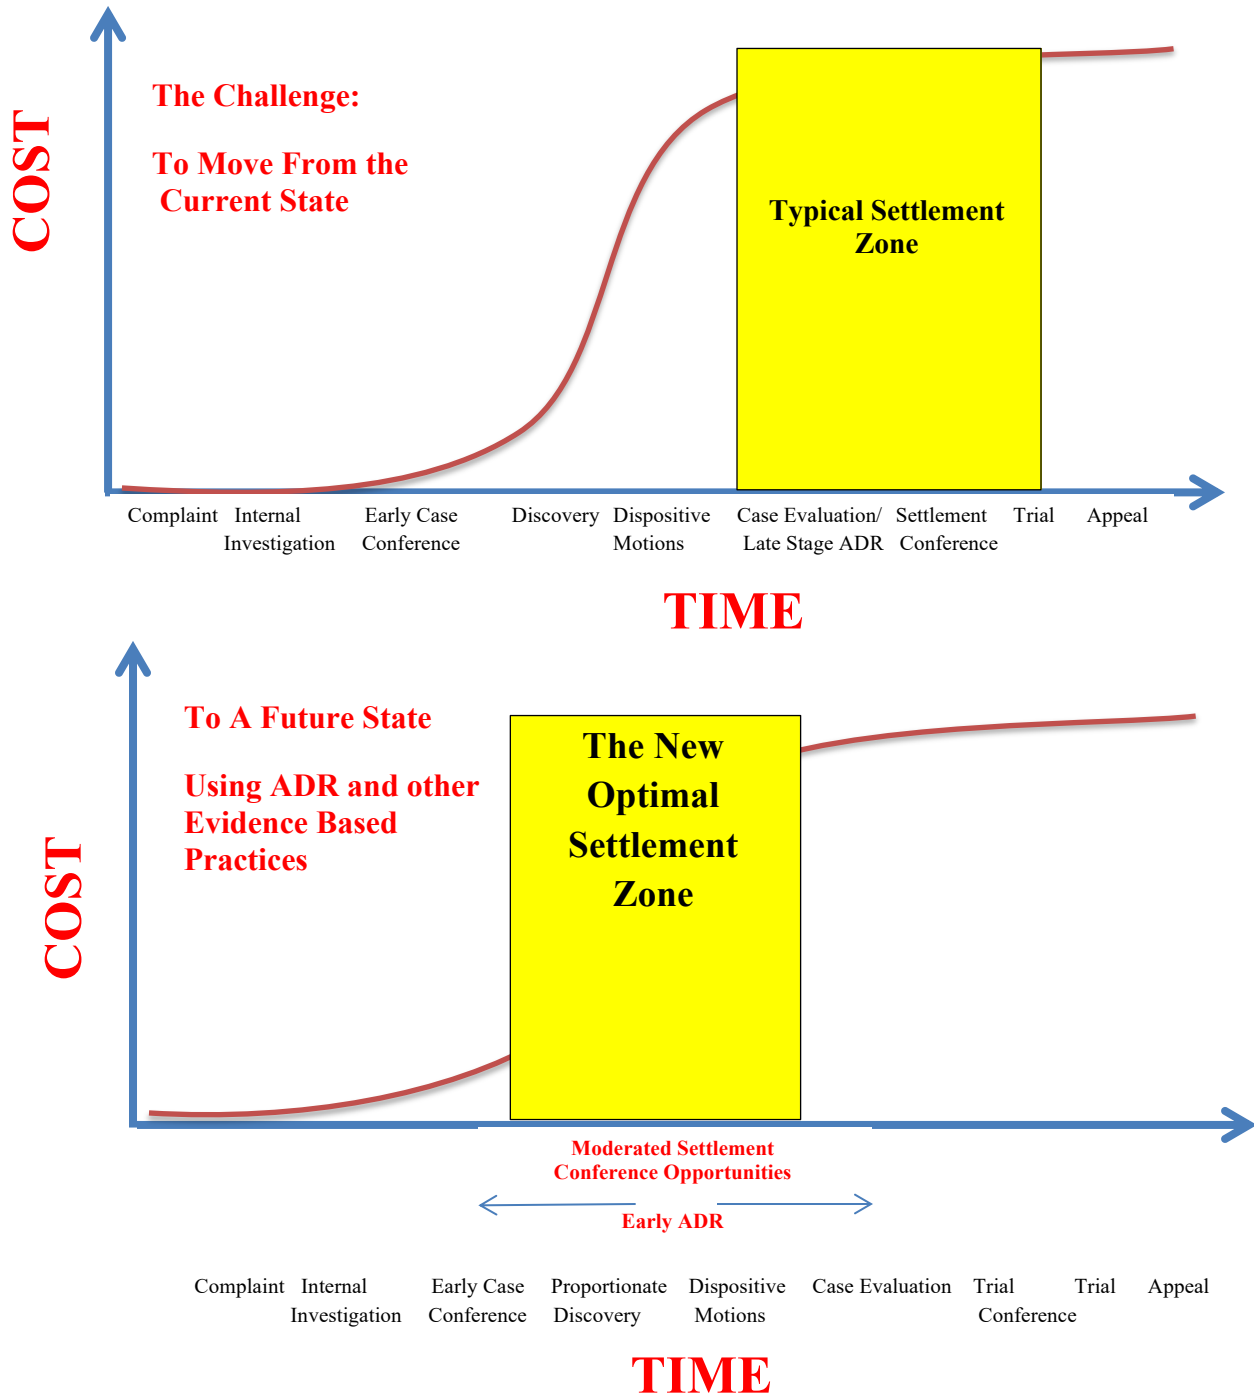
COST

The Challenge:

To Move From the Current State

Typical Settlement Zone

Complaint Internal Investigation Early Case Conference Discovery Dispositive Motions Case Evaluation/ Late Stage ADR Settlement Conference Trial Appeal

TIME

COST

To A Future State

Using ADR and other Evidence Based Practices

The New Optimal Settlement Zone

Moderated Settlement Conference Opportunities

Early ADR

Complaint Internal Investigation Early Case Conference Proportionate Discovery Dispositive Motions Case Evaluation Trial Conference Trial Appeal

TIME